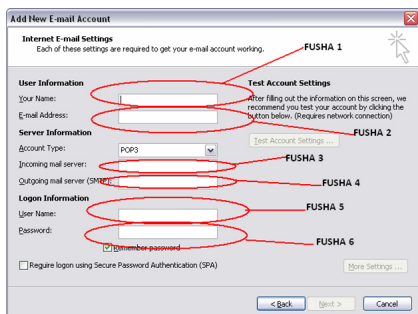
Add New E-mail Account

Internet E-mail Settings
Each of these settings are required to get your e-mail account working.

FUSHA 1

User Information
Your Name:
E-mail Address:

Test Account Settings
After filling out the information on this screen, we recommend you test your account by clicking the button below. (Requires network connection)

FUSHA 2

Server Information
Account Type: POP3

Test Account Settings ...

FUSHA 3

Incoming mail server:
Outgoing mail server (SMTP):

FUSHA 4

Logon Information
User Name:

FUSHA 5

Password:

FUSHA 6

Remember password

Require logon using Secure Password Authentication (SPA)

More Settings ...

< Back
Next >
Cancel